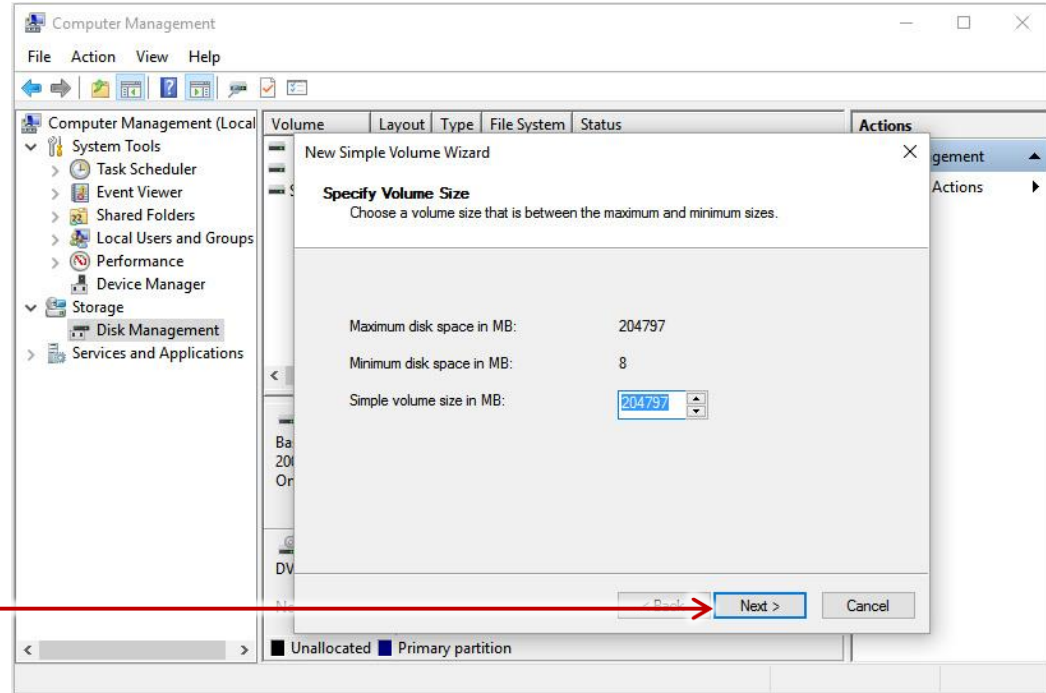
Computer Management

File Action View Help

Computer Management (Local
System Tools
Task Scheduler
Event Viewer
Shared Folders
Local Users and Groups
Performance
Device Manager
Storage
Disk Management
Services and Applications

Volume | Layout | Type | File System | Status

Ba
20
Or

DV

Ne

Unallocated Primary partition

Actions
gement
Actions

New Simple Volume Wizard

Specify Volume Size
Choose a volume size that is between the maximum and minimum sizes.

Maximum disk space in MB: 204797

Minimum disk space in MB: 8

Simple volume size in MB: 204797

< Back
Next >
Cancel